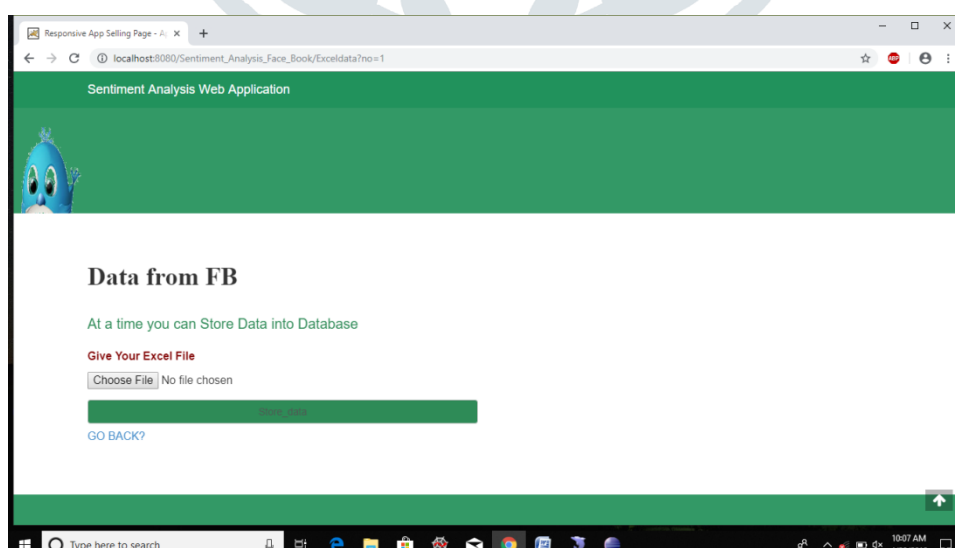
Responsive App Selling Page - A ×
+
localhost:8080/Sentiment_Analysis_Face_Book/Exceldata?no=1

Sentiment Analysis Web Application

Data from FB

At a time you can Store Data into Database

Give Your Excel File

Choose File No file chosen

Store_data

GO BACK?

Type here to search

10:07 AM